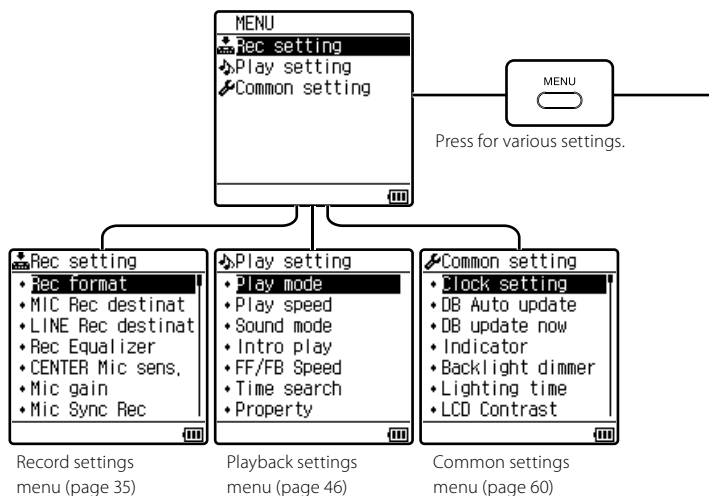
MENU
Rec setting
Play setting
Common setting

MENU

Press for various settings.

Rec setting
• Rec format
• MIC Rec destinat
• LINE Rec destinat
• Rec Equalizer
• CENTER Mic sens.
• Mic gain
• Mic Sync Rec

Record settings menu (page 35)

Play setting
• Play mode
• Play speed
• Sound mode
• Intro play
• FF/FB Speed
• Time search
• Property

Playback settings menu (page 46)

Common setting
• Clock setting
• DB Auto update
• DB update now
• Indicator
• Backlight dimmer
• Lighting time
• LCD Contrast

Common settings menu (page 60)